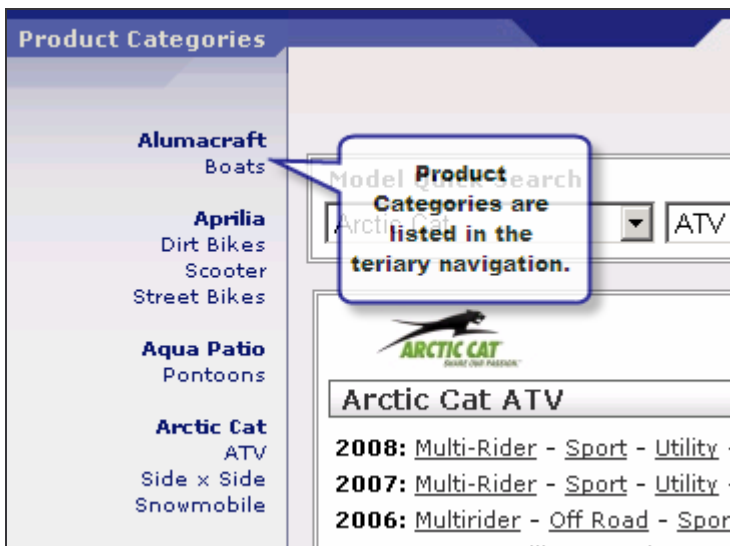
Product Categories

Alumacraft
Boats

Aprilia
Dirt Bikes
Scooter
Street Bikes

Aqua Patio
Pontoons

Arctic Cat
ATV
Side x Side
Snowmobile

Model Quick Search

Arctic Cat

ATV

Product Categories are listed in the teriary navigation.

ARCTIC CAT
SHARE OUR PASSION.

Arctic Cat ATV

2008: Multi-Rider - Sport - Utility -
2007: Multi-Rider - Sport - Utility -
2006: Multirider - Off Road - Spor